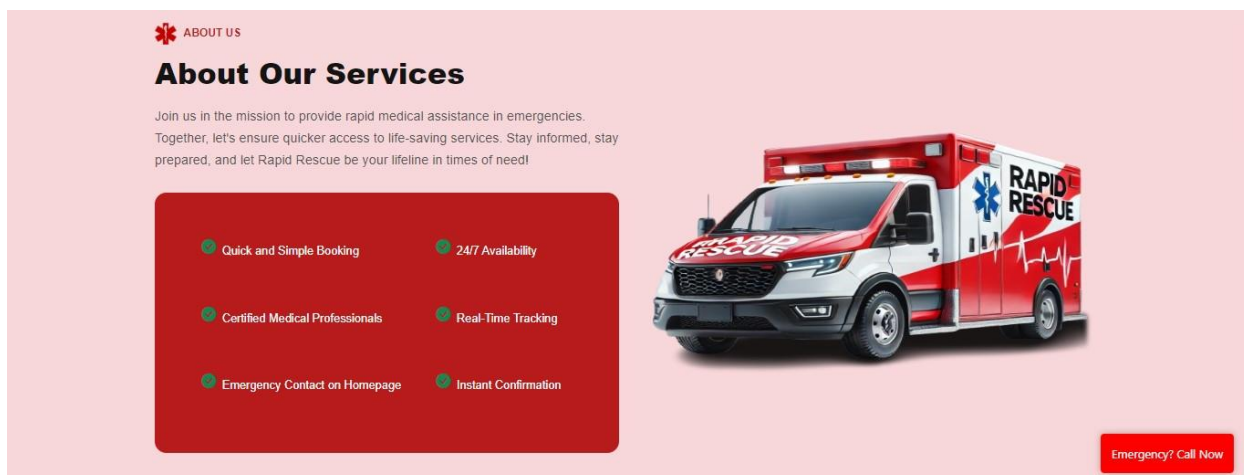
ABOUT US

About Our Services

Join us in the mission to provide rapid medical assistance in emergencies. Together, let's ensure quicker access to life-saving services. Stay informed, stay prepared, and let Rapid Rescue be your lifeline in times of need!

Quick and Simple Booking

24/7 Availability

Certified Medical Professionals

Real-Time Tracking

Emergency Contact on Homepage

Instant Confirmation

RAPID RESCUE

RAPID RESCUE

Emergency? Call Now